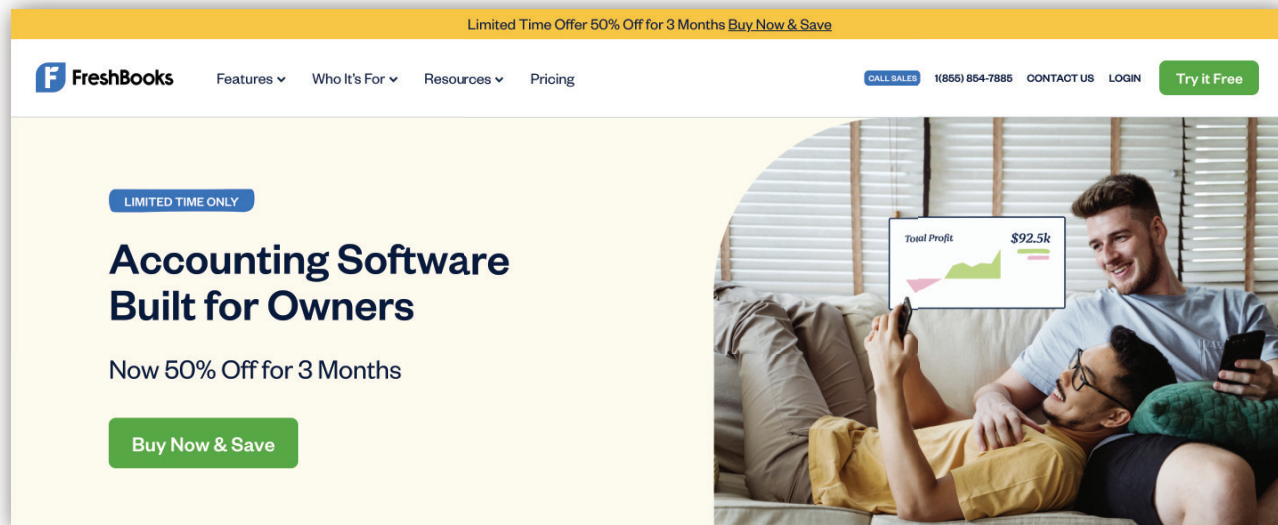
Limited Time Offer 50% Off for 3 Months Buy Now & Save

F FreshBooks

Features

Who It's For

Resources

Pricing

CALL SALES 1(855) 854-7885 CONTACT US LOGIN

Try it Free

LIMITED TIME ONLY

Accounting Software Built for Owners

Now 50% Off for 3 Months

Buy Now & Save

Total Profit $92.5k